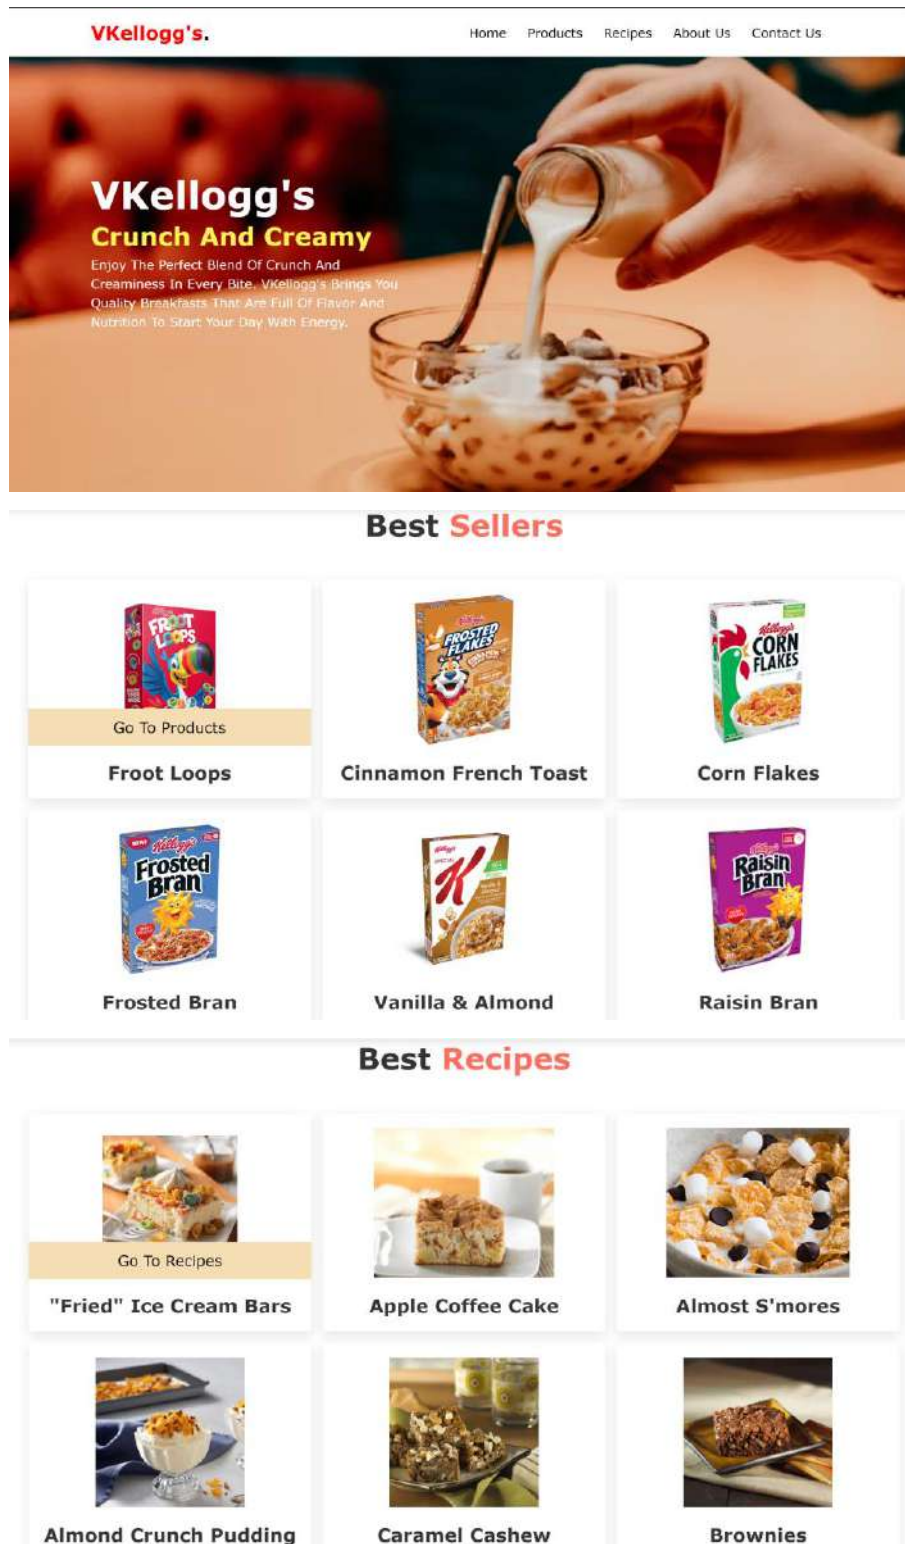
VKellogg's.

Home Products Recipes About Us Contact Us

VKellogg's

Crunch And Creamy

Enjoy The Perfect Blend Of Crunch And Creaminess In Every Bite. VKellogg's Brings You Quality Breakfasts That Are Full Of Flavor And Nutrition To Start Your Day With Energy.

Best Sellers

Froot Loops

Go To Products

Froot Loops

Frosted Flakes

Cinnamon French Toast

Kellogg's Corn Flakes

Corn Flakes

Kellogg's Frosted Bran

Frosted Bran

Special K

Vanilla & Almond

Kellogg's Raisin Bran

Raisin Bran

Best Recipes

Go To Recipes

"Fried" Ice Cream Bars

Apple Coffee Cake

Almost S'mores

Almond Crunch Pudding

Caramel Cashew

Brownies